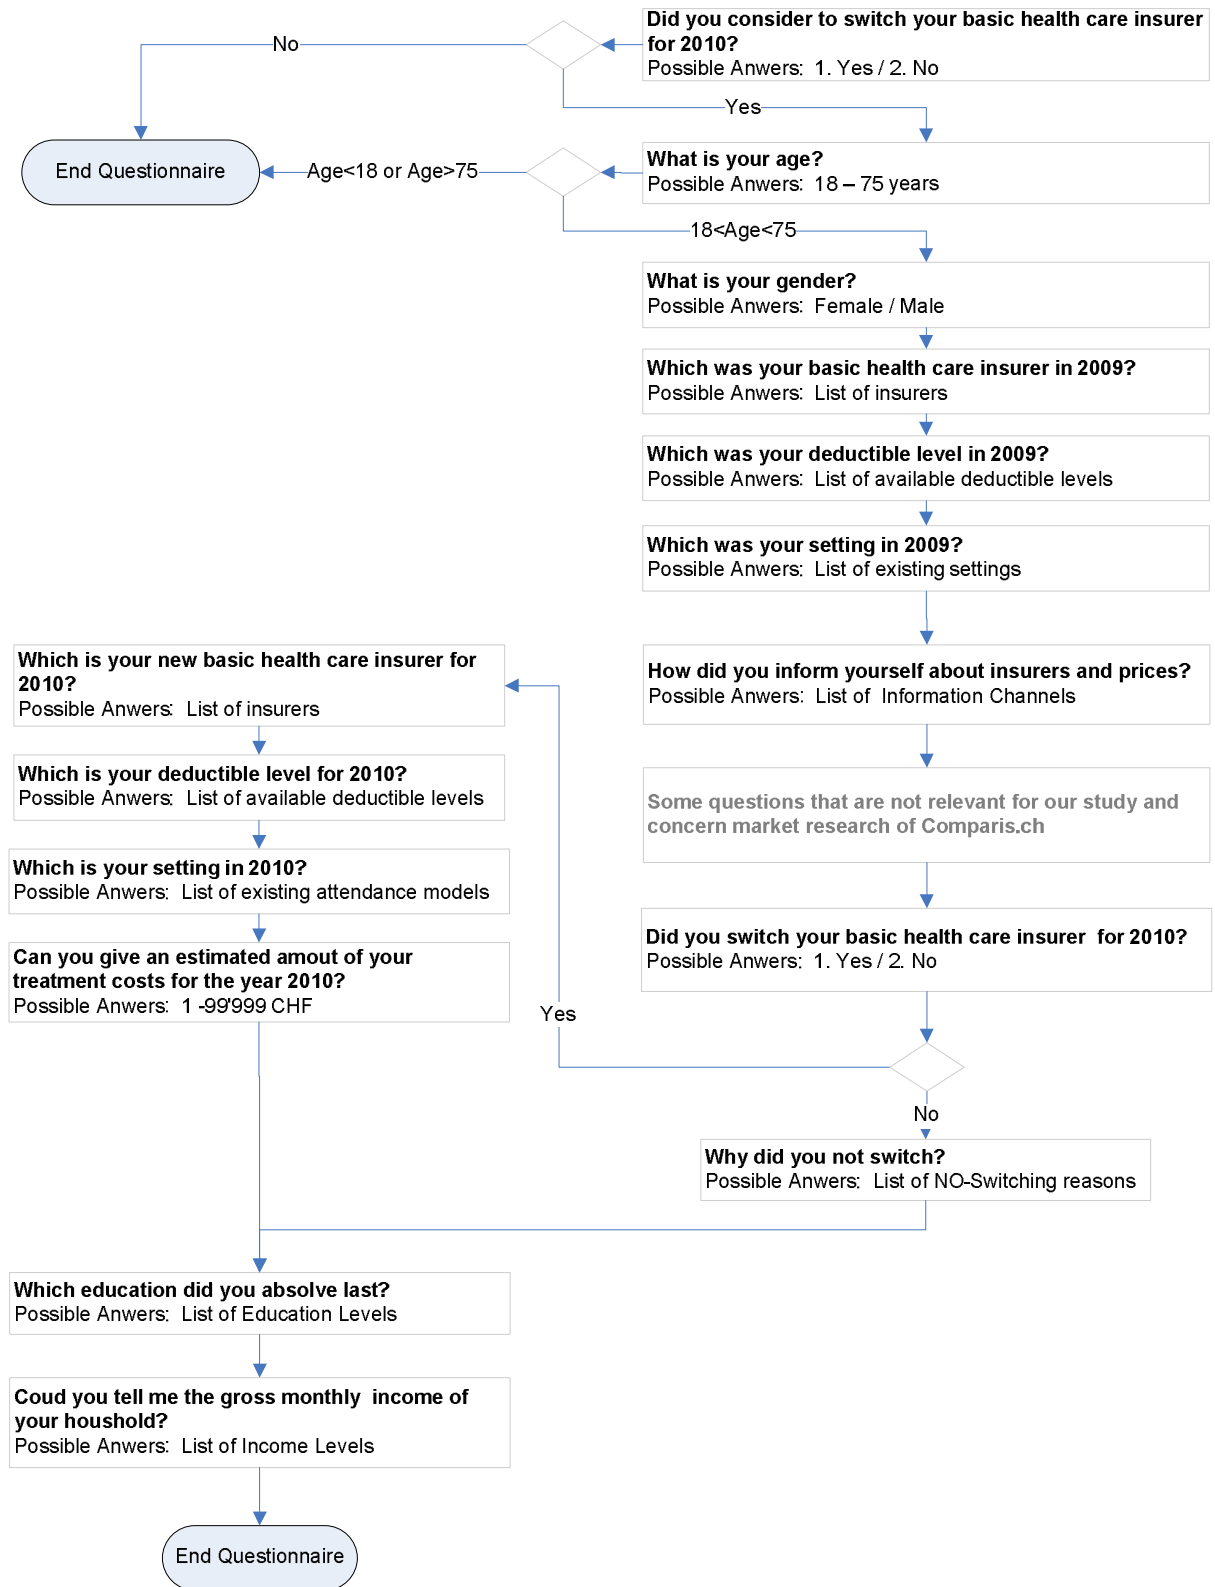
Did you consider to switch your basic health care insurer for 2010?
Possible Anwers: 1. Yes / 2. No

No

Yes

End Questionnaire

Age<18 or Age>75

What is your age?
Possible Anwers: 18 – 75 years

18<Age<75

What is your gender?
Possible Anwers: Female / Male

Which was your basic health care insurer in 2009?
Possible Anwers: List of insurers

Which was your deductible level in 2009?
Possible Anwers: List of available deductible levels

Which was your setting in 2009?
Possible Anwers: List of existing settings

How did you inform yourself about insurers and prices?
Possible Anwers: List of Information Channels

Some questions that are not relevant for our study and concern market research of Comparis.ch

Did you switch your basic health care insurer for 2010?
Possible Anwers: 1. Yes / 2. No

Yes

No

Why did you not switch?
Possible Anwers: List of NO-Switching reasons

Which is your new basic health care insurer for 2010?
Possible Anwers: List of insurers

Which is your deductible level for 2010?
Possible Anwers: List of available deductible levels

Which is your setting in 2010?
Possible Anwers: List of existing attendance models

Can you give an estimated amout of your treatment costs for the year 2010?
Possible Anwers: 1 -99'999 CHF

Which education did you absolve last?
Possible Anwers: List of Education Levels

Coud you tell me the gross monthly income of your houshold?
Possible Anwers: List of Income Levels

End Questionnaire